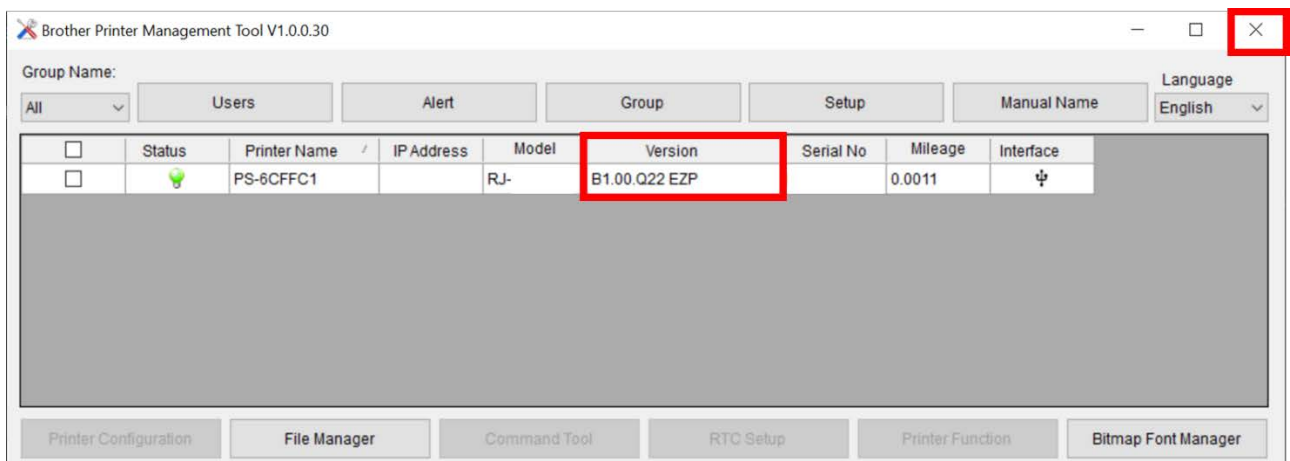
Brother Printer Management Tool V1.0.0.30

Group Name:
All

Users | Alert | Group | Setup | Manual Name

Language
English

| ☐ | Status | Printer Name | IP Address | Model | Version | Serial No | Mileage | Interface |
|---|---|---|---|---|---|---|---|---|
| ☐ | | PS-6CFFC1 | | RJ- | B1.00.Q22 EZP | | 0.0011 | |

Printer Configuration | File Manager | Command Tool | RTC Setup | Printer Function | Bitmap Font Manager